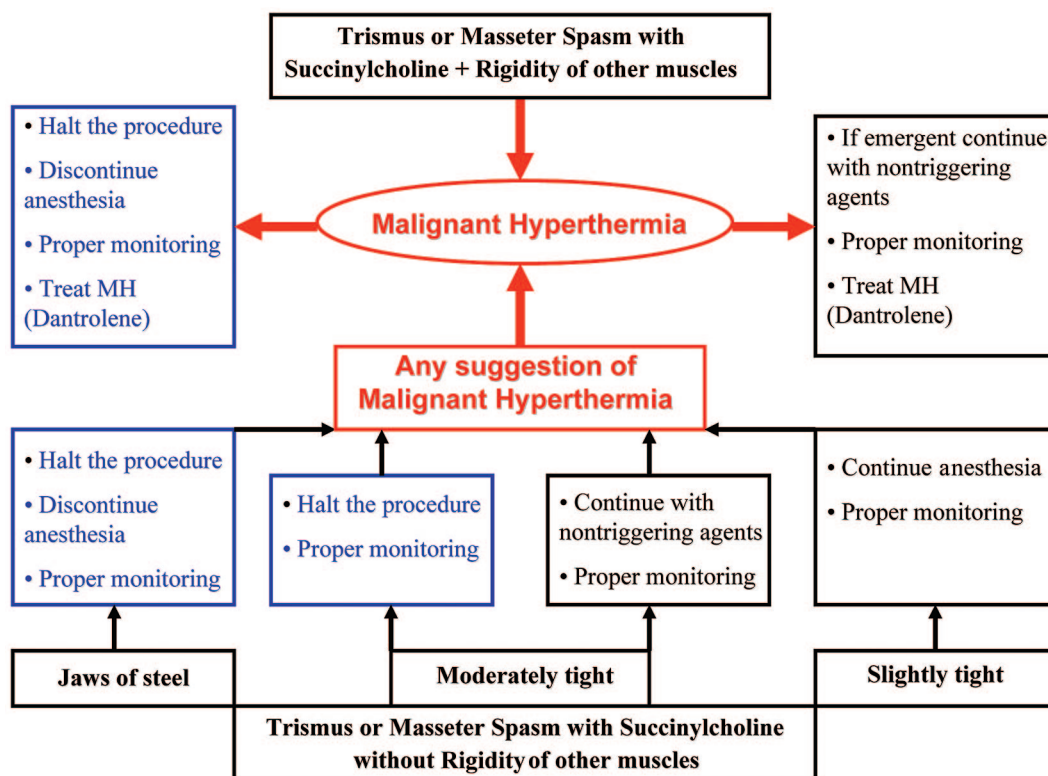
Trismus or Masseter Spasm with Succinylcholine + Rigidity of other muscles

• Halt the procedure
• Discontinue anesthesia
• Proper monitoring
• Treat MH (Dantrolene)

Malignant Hyperthermia

• If emergent continue with nontriggering agents
• Proper monitoring
• Treat MH (Dantrolene)

Any suggestion of Malignant Hyperthermia

• Halt the procedure
• Discontinue anesthesia
• Proper monitoring

• Halt the procedure
• Proper monitoring

• Continue with nontriggering agents
• Proper monitoring

• Continue anesthesia
• Proper monitoring

Jaws of steel

Moderately tight

Slightly tight

Trismus or Masseter Spasm with Succinylcholine without Rigidity of other muscles